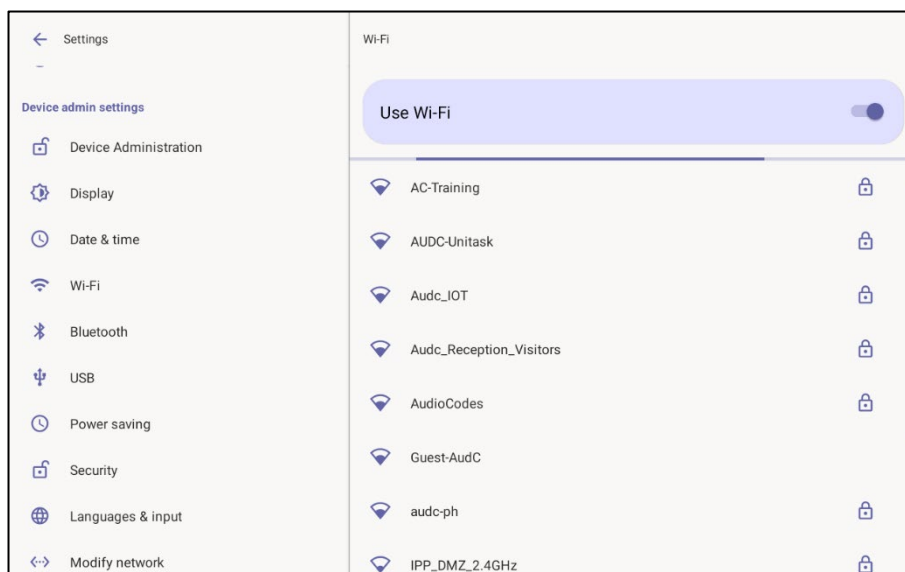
Settings

Device admin settings

Device Administration

Display

Date & time

Wi-Fi

Bluetooth

USB

Power saving

Security

Languages & input

Modify network

Wi-Fi

Use Wi-Fi

AC-Training

AUDC-Unitask

Audc_IOT

Audc_Reception_Visitors

AudioCodes

Guest-AudC

audc-ph

IPP_DMZ_2.4GHz